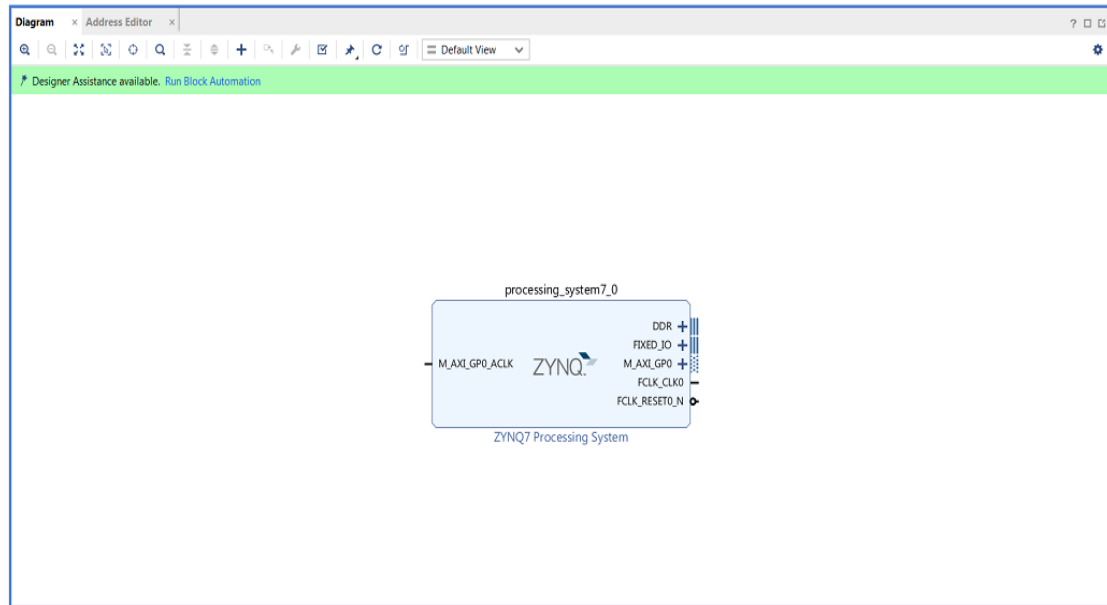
Diagram × Address Editor ×

? □ ⧉

Default View

Designer Assistance available. Run Block Automation

processing_system7_0

M_AXI_GP0_ACLK

ZYNQ

DDR

FIXED_IO

M_AXI_GP0

FCLK_CLK0

FCLK_RESET0_N

ZYNQ7 Processing System